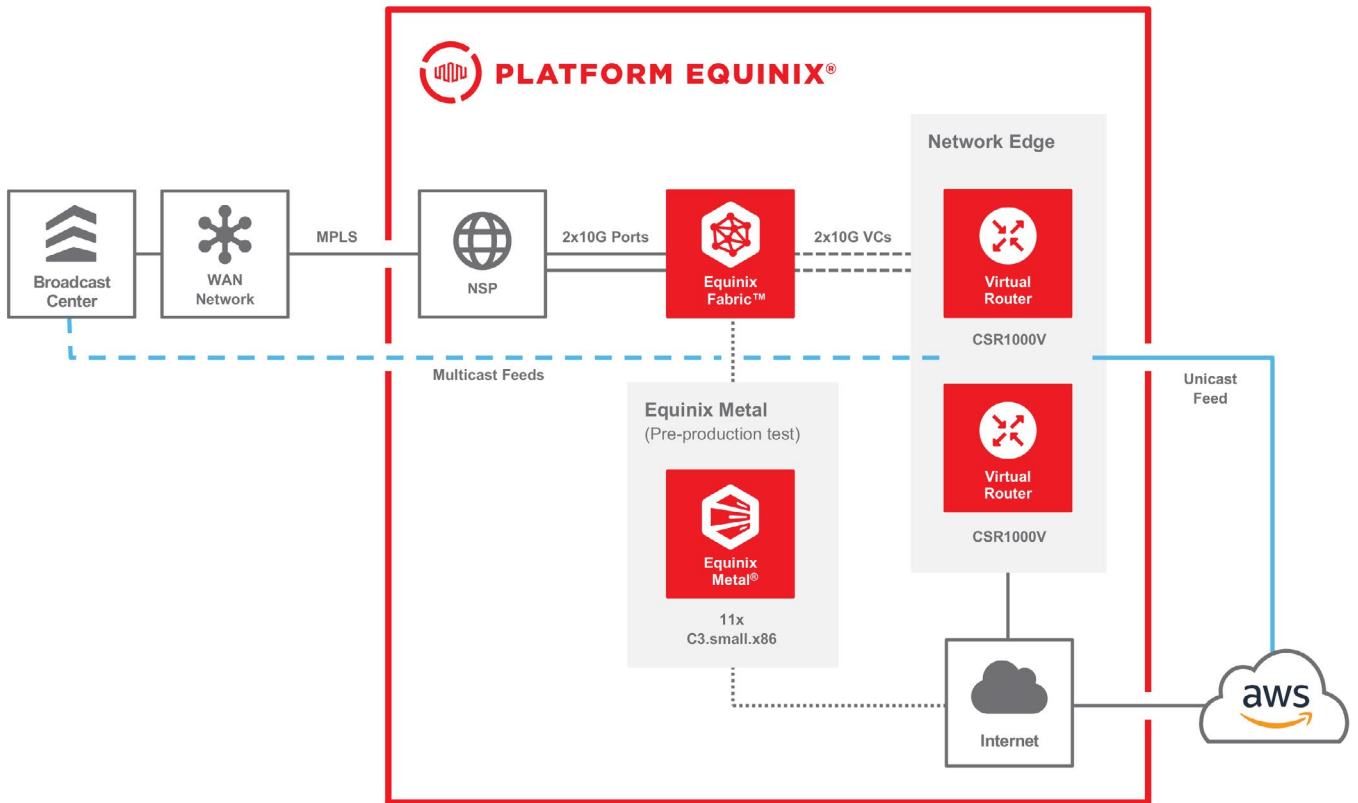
PLATFORM EQUINIX®

Network Edge

Broadcast Center

WAN Network

MPLS

NSP

2x10G Ports

Equinix Fabric™

2x10G VCs

Virtual Router

CSR1000V

Multicast Feeds

Unicast Feed

Equinix Metal
(Pre-production test)

Virtual Router

CSR1000V

Equinix Metal®

11x
C3.small.x86

Internet

aws